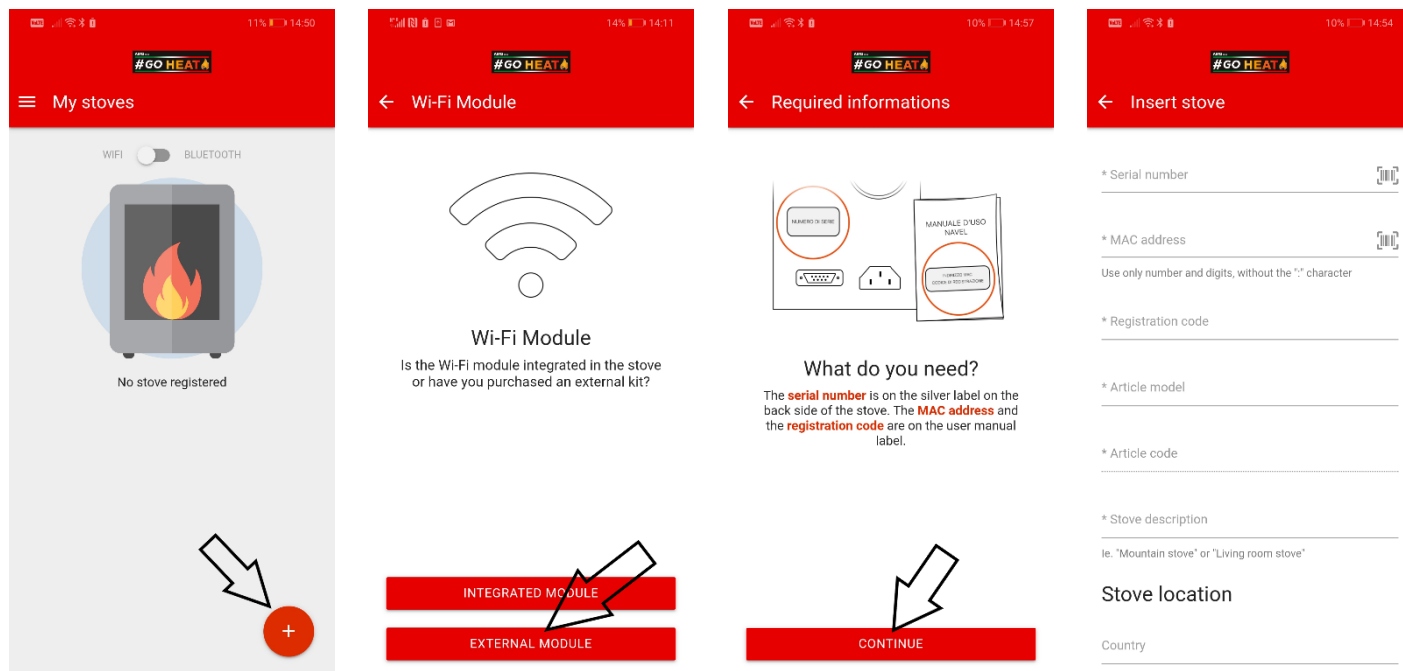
11% 14:50

#GO HEAT

My stoves

WIFI BLUETOOTH

No stove registered

+

14% 14:11

#GO HEAT

Wi-Fi Module

Wi-Fi Module

Is the Wi-Fi module integrated in the stove or have you purchased an external kit?

INTEGRATED MODULE

EXTERNAL MODULE

10% 14:57

#GO HEAT

Required informations

NUMERO DI SERIE

MANUALE D'USO NAVEL

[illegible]

What do you need?

The serial number is on the silver label on the back side of the stove. The MAC address and the registration code are on the user manual label.

CONTINUE

10% 14:54

#GO HEAT

Insert stove

* Serial number

* MAC address

Use only number and digits, without the ":" character

* Registration code

* Article model

* Article code

* Stove description

Ie. "Mountain stove" or "Living room stove"

Stove location

Country